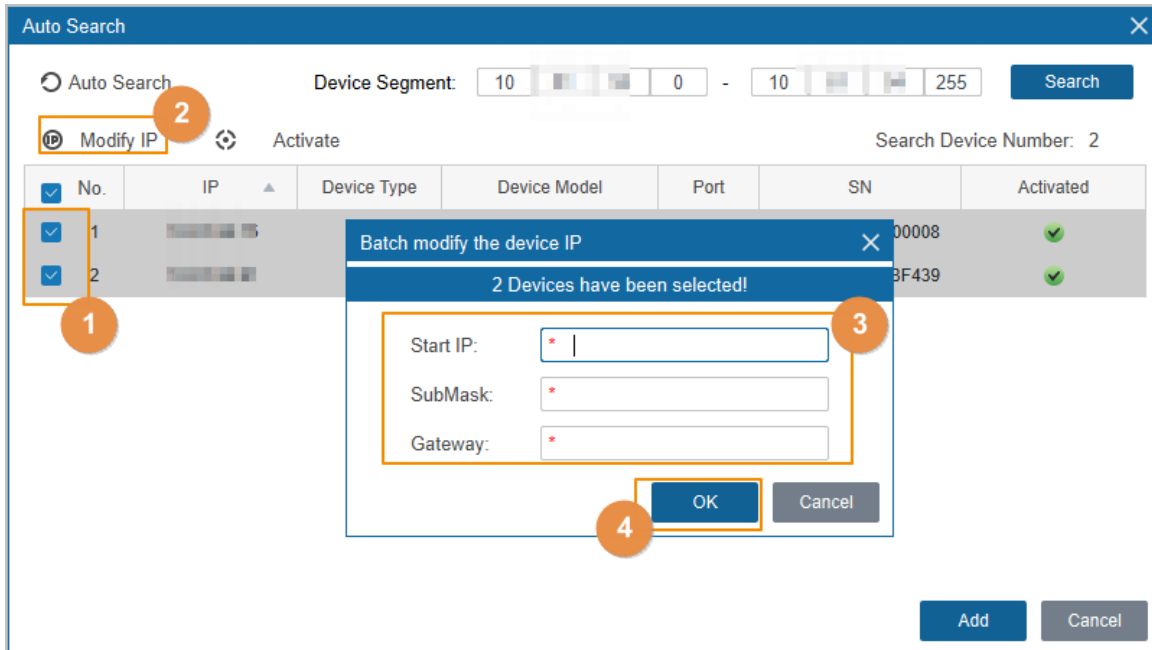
Auto Search

Auto Search

Device Segment: 10 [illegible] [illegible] 0 - 10 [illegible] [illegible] 255

Search

2

Modify IP

Activate

Search Device Number: 2

| No. | IP | Device Type | Device Model | Port | SN | Activated |
|---|---|---|---|---|---|---|
| 1 | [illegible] | | | | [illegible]00008 | |
| 2 | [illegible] | | | | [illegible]BF439 | |

1

Batch modify the device IP

2 Devices have been selected!

3

Start IP: *

SubMask: *

Gateway: *

OK

Cancel

4

Add

Cancel